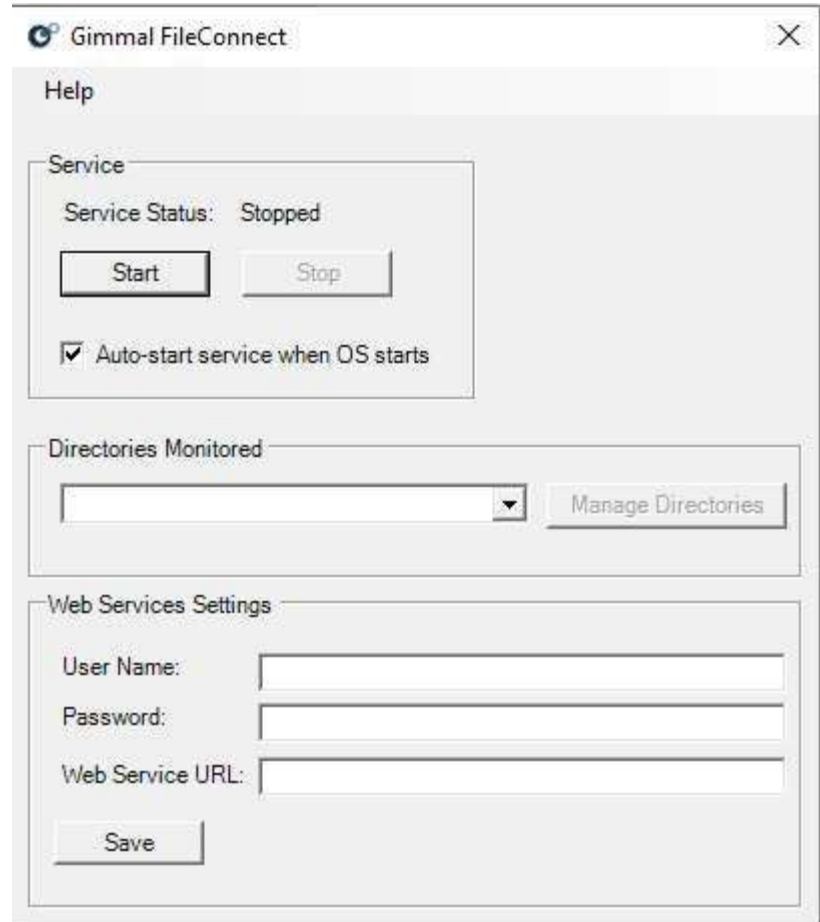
Gimmal FileConnect

Help

Service

Service Status: Stopped

Start

Stop

Auto-start service when OS starts

Directories Monitored

Manage Directories

Web Services Settings

User Name:

Password:

Web Service URL:

Save